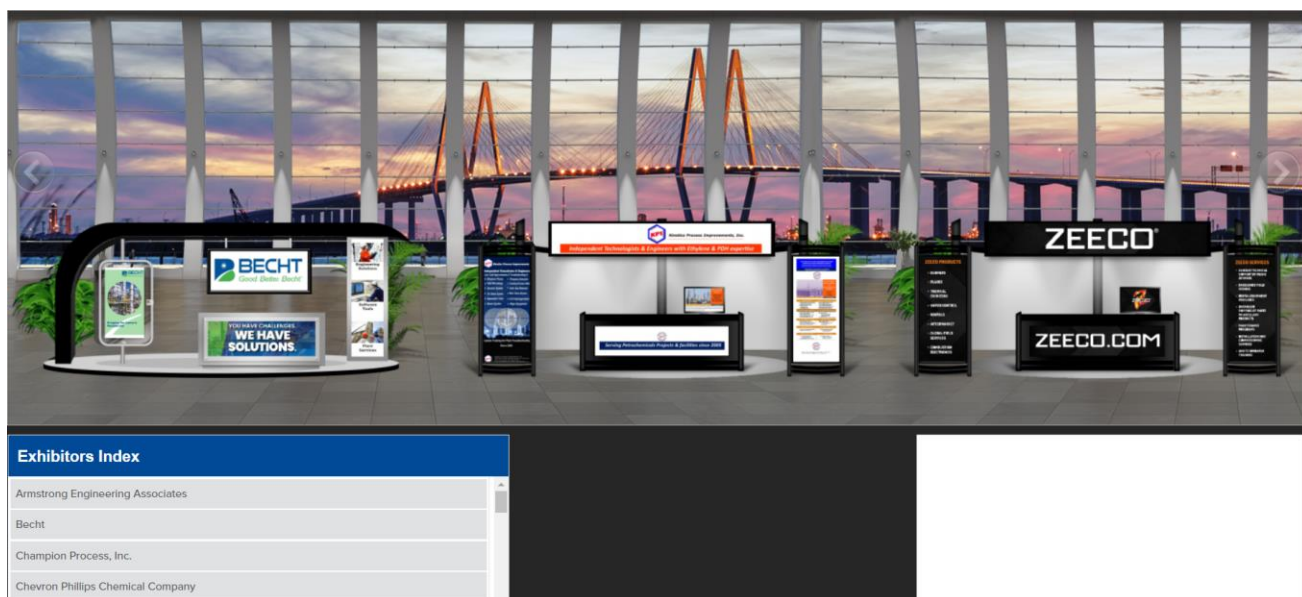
BECHT
Good. Better. Becht

YOU HAVE CHALLENGES.
WE HAVE
SOLUTIONS

Engineering Solutions

Software Tools

Plant Services

Kinetics Process Improvements, Inc.
Independent Technologists & Engineers with Ethylene & PDH expertise

Serving Petrochemicals Projects & facilities since 2005

ZEECO
ZEECO PRODUCTS
ZEECO SERVICES

ZEECO.COM

Exhibitors Index
Armstrong Engineering Associates
Becht
Champion Process, Inc.
Chevron Phillips Chemical Company